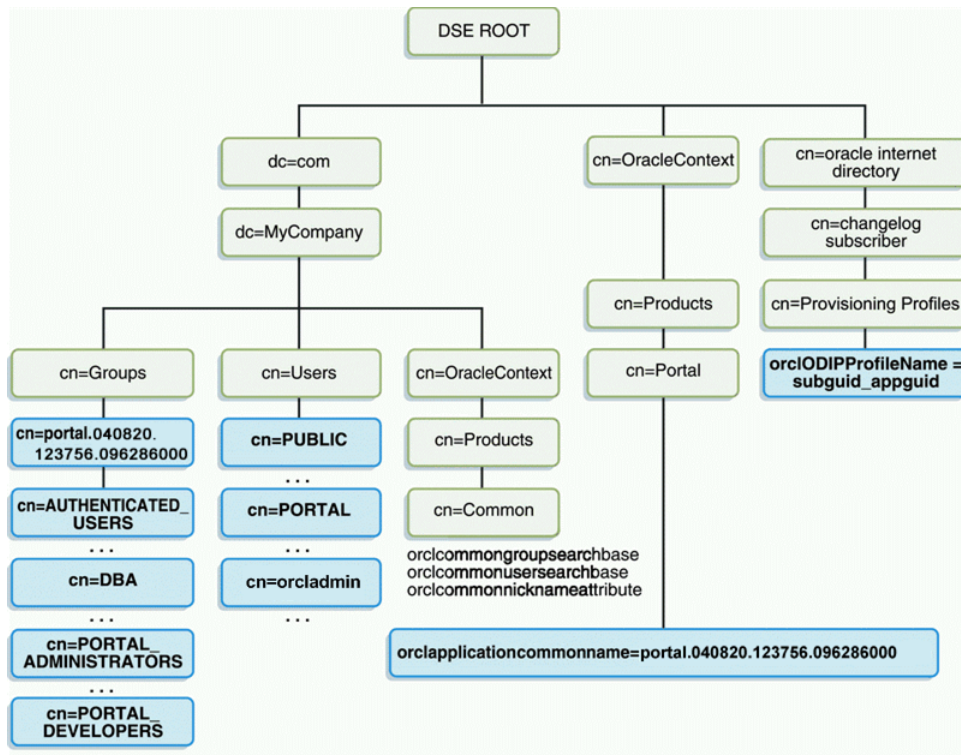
DSE ROOT

dc=com

dc=MyCompany

cn=OracleContext

cn=oracle internet directory

cn=changelog subscriber

cn=Provisioning Profiles

orclODIPProfileName = subguid_appguid

cn=Products

cn=Portal

cn=Groups

cn=Users

cn=OracleContext

cn=portal.040820.123756.096286000

cn=AUTHENTICATED_USERS

. . .

cn=DBA

. . .

cn=PORTAL_ADMINISTRATORS

. . .

cn=PORTAL_DEVELOPERS

cn=PUBLIC

. . .

cn=PORTAL

. . .

cn=orcladmin

. . .

cn=Products

cn=Common

orclcommongroupsearchbase
orclcommonusersearchbase
orclcommonnicknameattribute

orclapplicationcommonname=portal.040820.123756.096286000